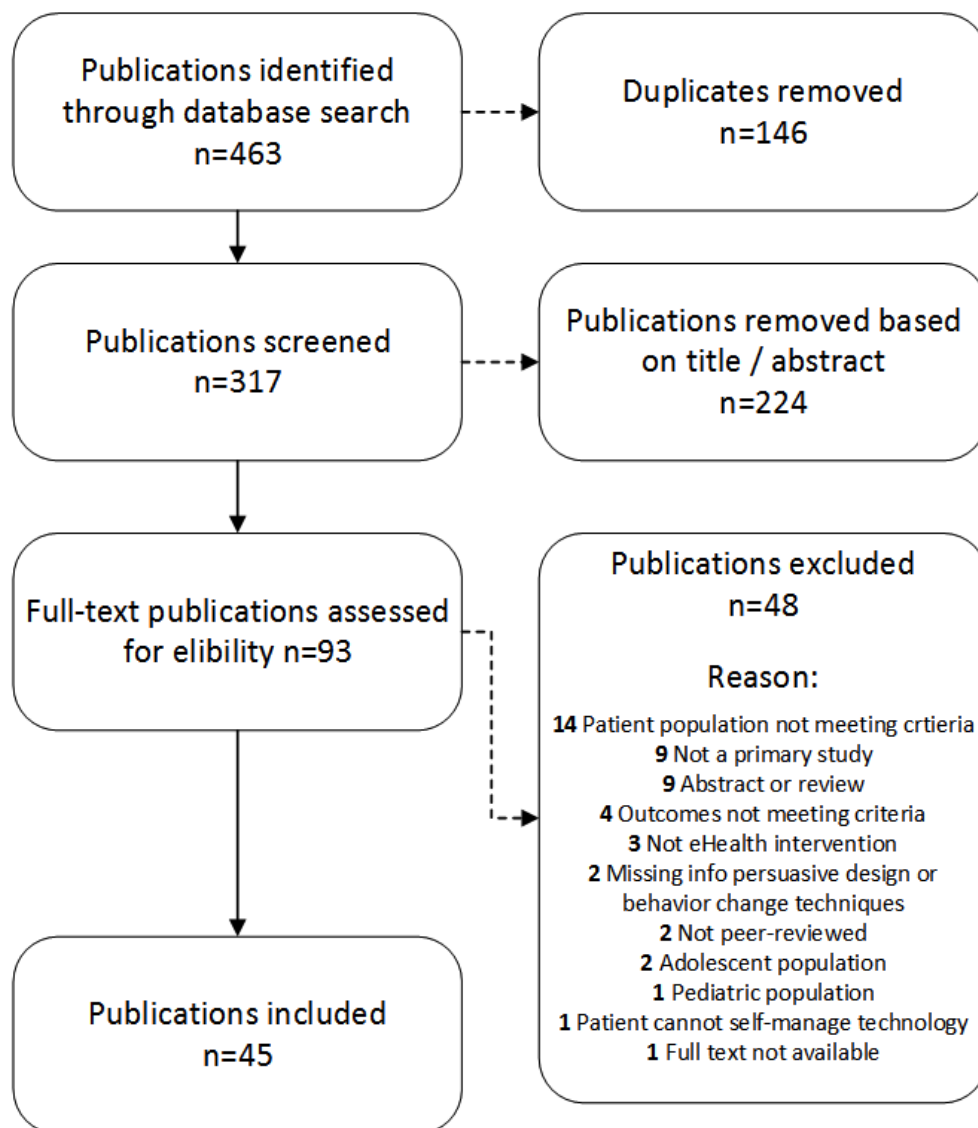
Publications identified through database search
n=463

Duplicates removed
n=146

Publications screened
n=317

Publications removed based on title / abstract
n=224

Full-text publications assessed for elibility n=93

Publications excluded
n=48

Reason:

**14** Patient population not meeting crtieria
**9** Not a primary study
**9** Abstract or review
**4** Outcomes not meeting criteria
**3** Not eHealth intervention
**2** Missing info persuasive design or behavior change techniques
**2** Not peer-reviewed
**2** Adolescent population
**1** Pediatric population
**1** Patient cannot self-manage technology
**1** Full text not available

Publications included
n=45